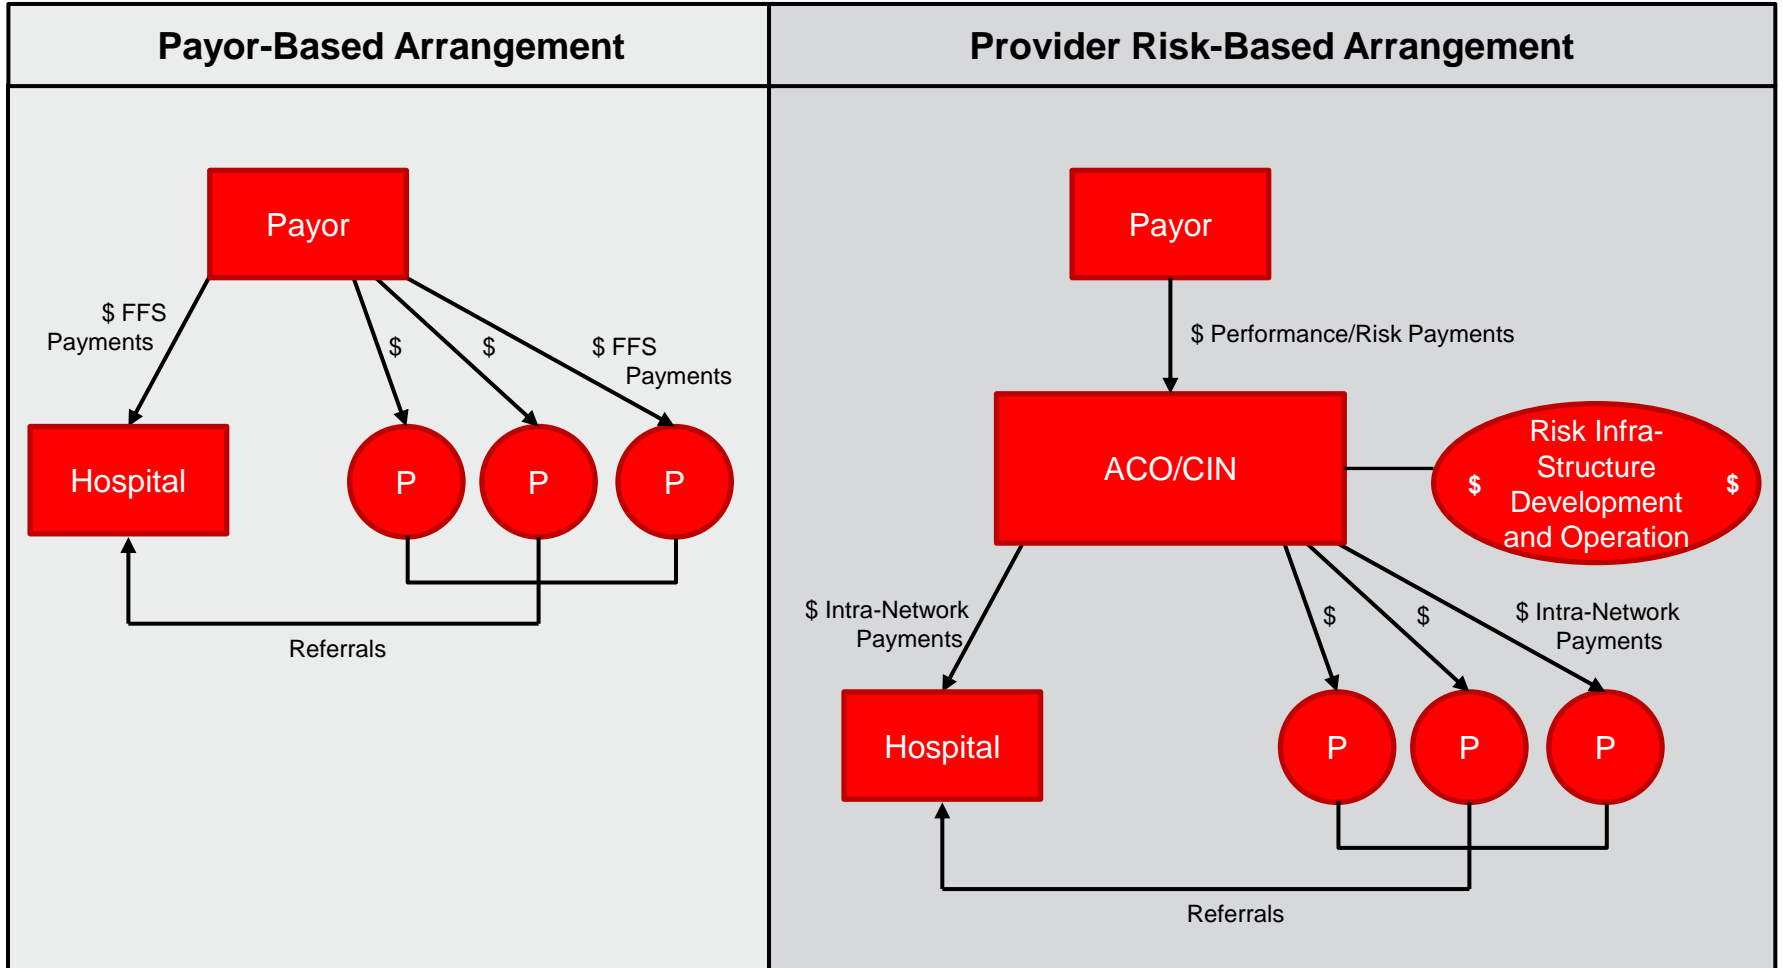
Payor-Based Arrangement

Payor

$ FFS Payments

$

$

$ FFS Payments

Hospital

P

P

P

Referrals

Provider Risk-Based Arrangement

Payor

$ Performance/Risk Payments

ACO/CIN

$ Risk Infra-Structure Development and Operation $

$ Intra-Network Payments

$

$

$ Intra-Network Payments

Hospital

P

P

P

Referrals